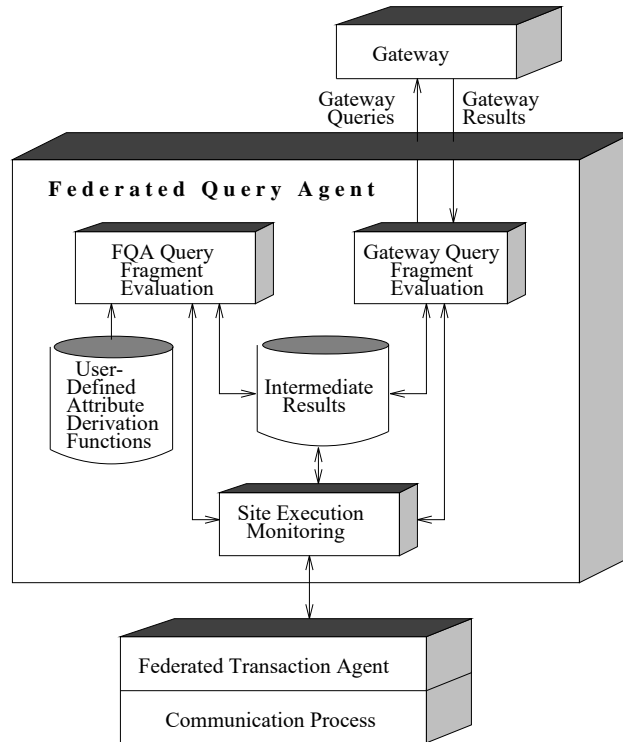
Gateway

Gateway Queries

Gateway Results

Federated Query Agent

FQA Query Fragment Evaluation

Gateway Query Fragment Evaluation

User-Defined Attribute Derivation Functions

Intermediate Results

Site Execution Monitoring

Federated Transaction Agent

Communication Process